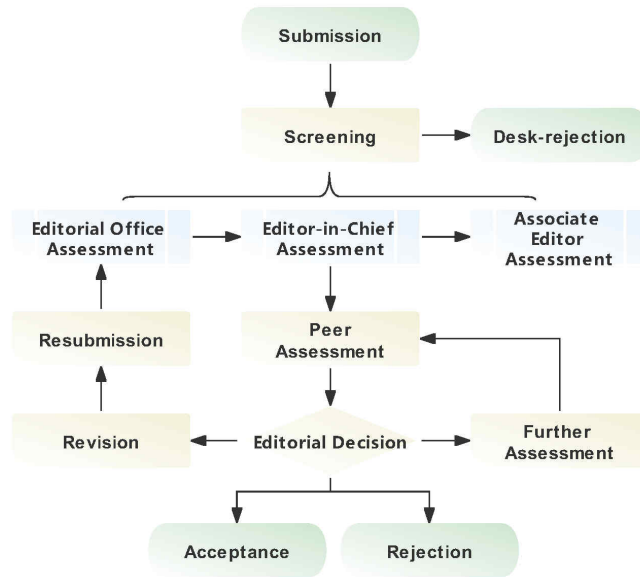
Submission

Screening

Desk-rejection

Editorial Office Assessment

Editor-in-Chief Assessment

Associate Editor Assessment

Resubmission

Peer Assessment

Revision

Editorial Decision

Further Assessment

Acceptance

Rejection